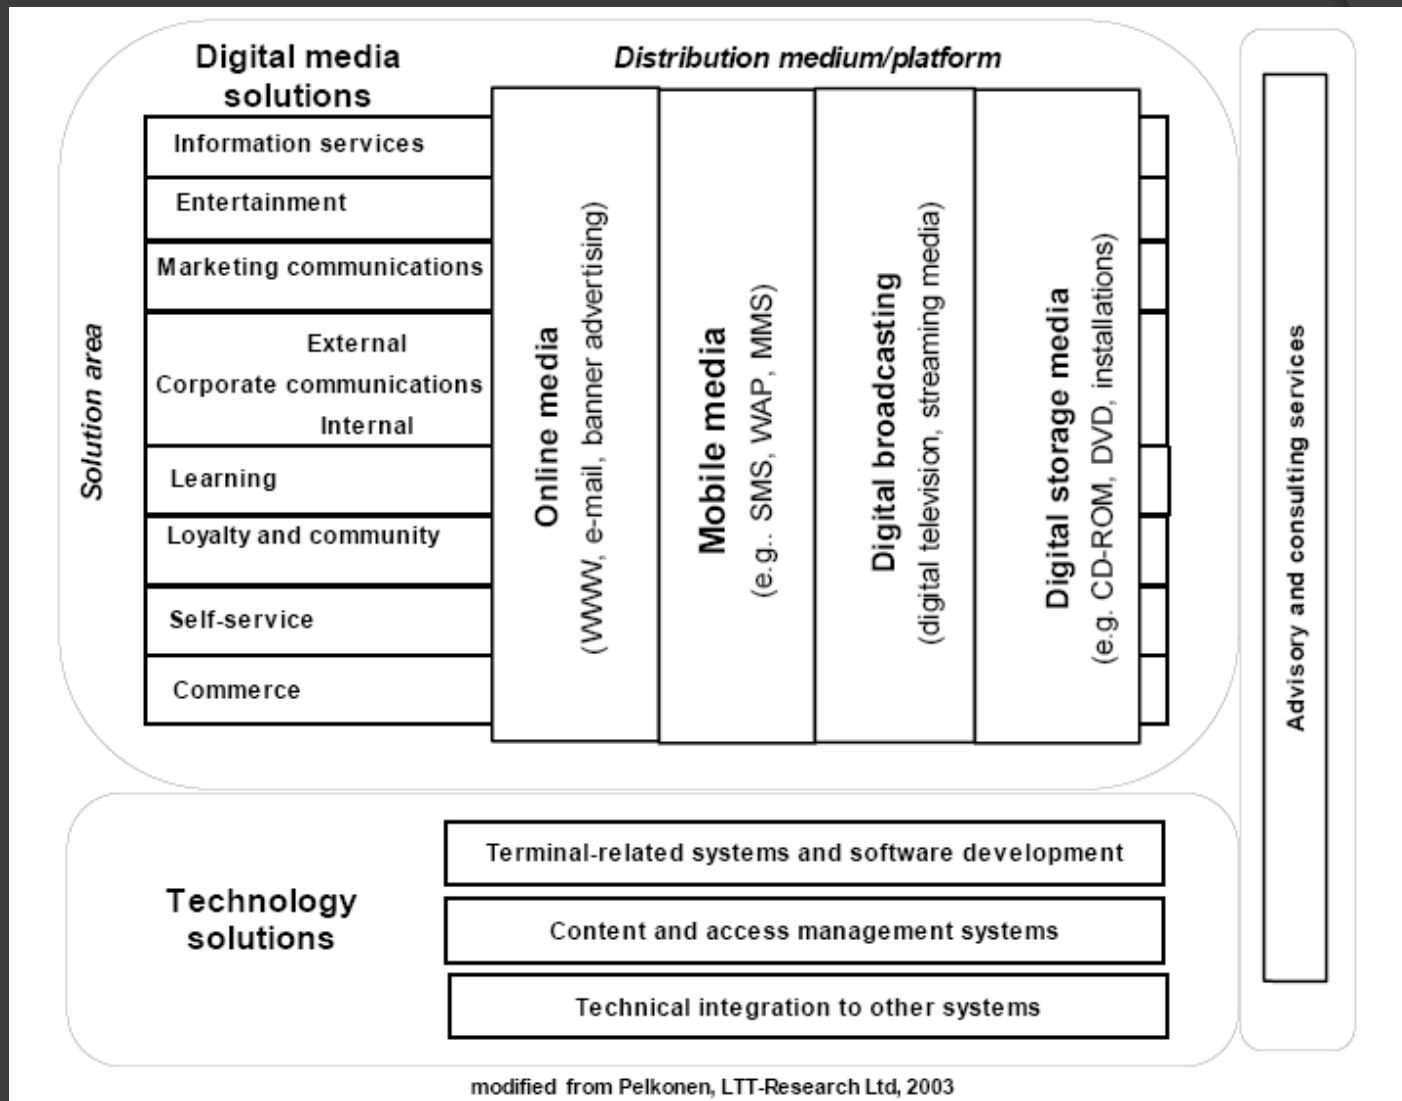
Digital media solutions

Distribution medium/platform

Solution area

Information services

Entertainment

Marketing communications

External
Corporate communications
Internal

Learning

Loyalty and community

Self-service

Commerce

Online media
(WWW, e-mail, banner advertising)

Mobile media
(e.g.. SMS, WAP, MMS)

Digital broadcasting
(digital television, streaming media)

Digital storage media
(e.g. CD-ROM, DVD, installations)

Advisory and consulting services

Technology solutions

Terminal-related systems and software development

Content and access management systems

Technical integration to other systems

modified from Pelkonen, LTT-Research Ltd, 2003